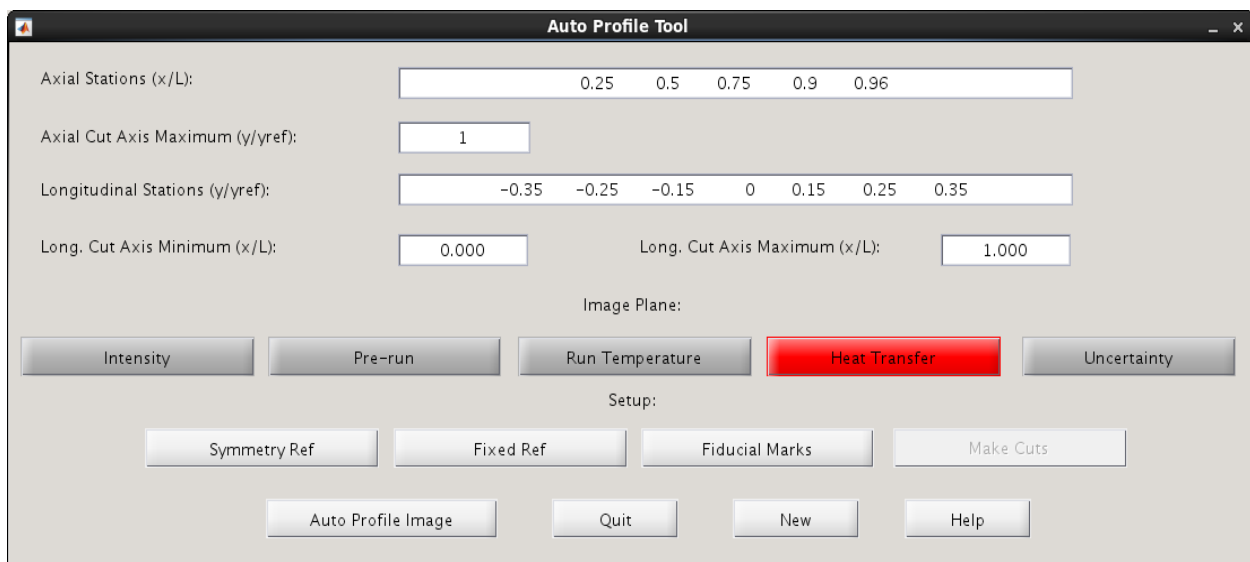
Auto Profile Tool

Axial Stations (x/L): 0.25 0.5 0.75 0.9 0.96

Axial Cut Axis Maximum (y/yref): 1

Longitudinal Stations (y/yref): -0.35 -0.25 -0.15 0 0.15 0.25 0.35

Long. Cut Axis Minimum (x/L): 0.000

Long. Cut Axis Maximum (x/L): 1.000

Image Plane:

Intensity

Pre-run

Run Temperature

Heat Transfer

Uncertainty

Setup:

Symmetry Ref

Fixed Ref

Fiducial Marks

Make Cuts

Auto Profile Image

Quit

New

Help